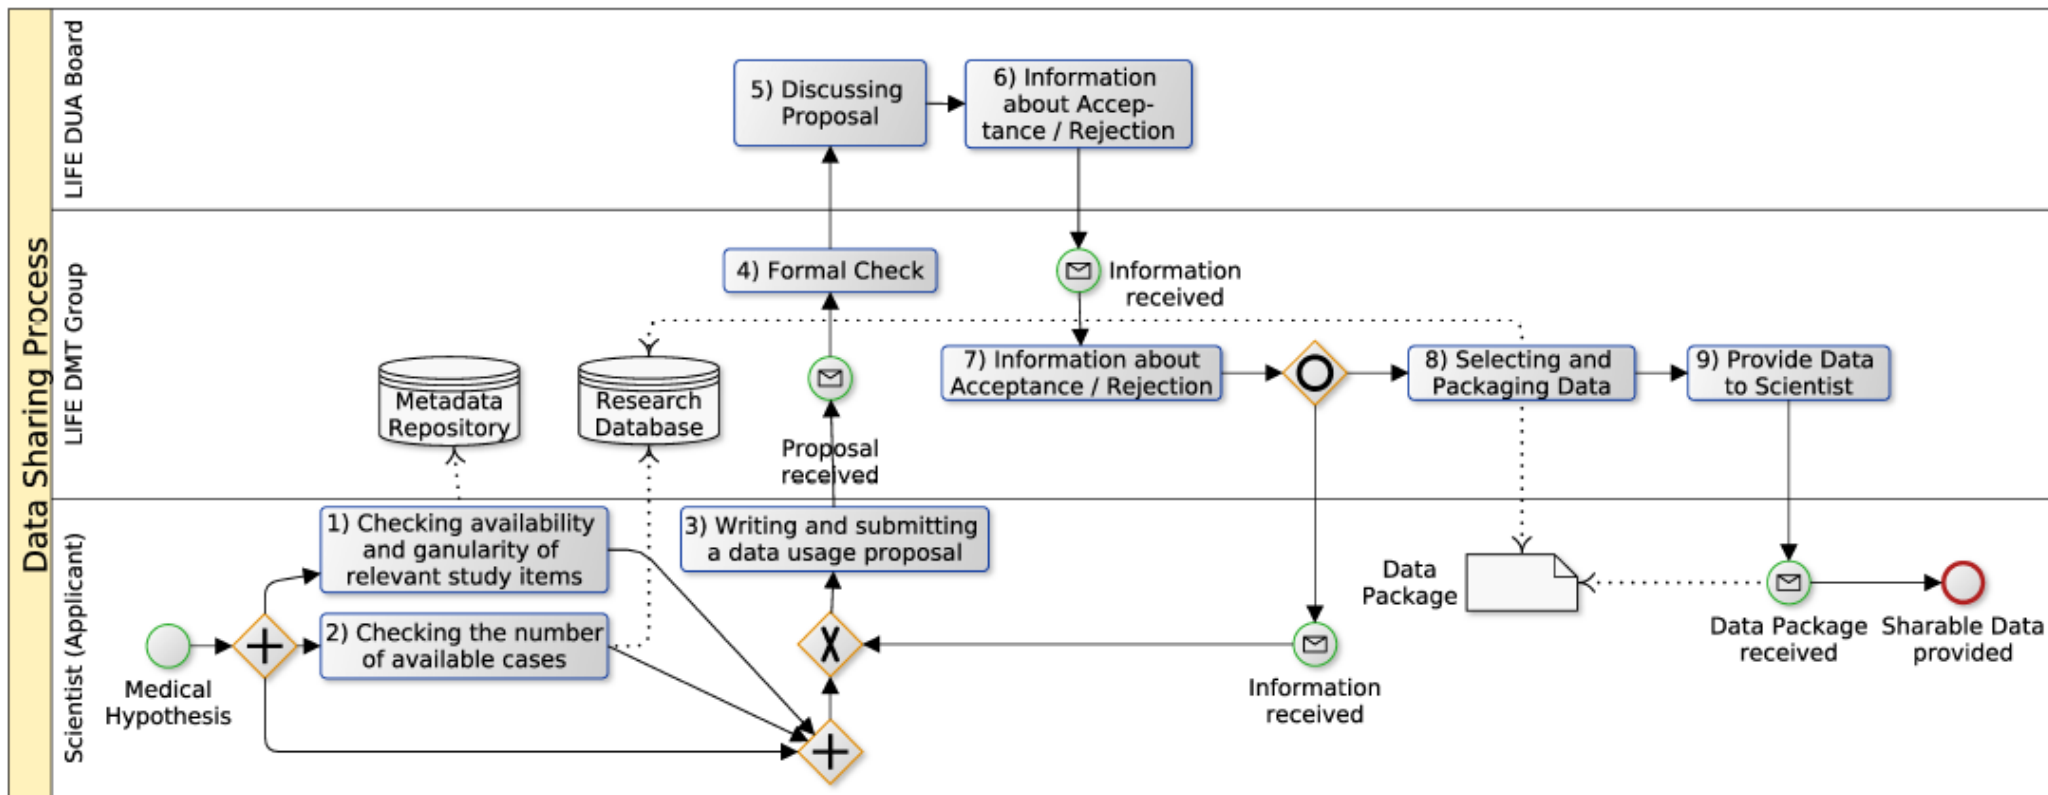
Data Sharing Process

LIFE DUA Board

5) Discussing Proposal

6) Information about Acceptance / Rejection

LIFE DMT Group

4) Formal Check

Information received

Metadata Repository

Research Database

Proposal received

7) Information about Acceptance / Rejection

8) Selecting and Packaging Data

9) Provide Data to Scientist

Scientist (Applicant)

1) Checking availability and ganularity of relevant study items

2) Checking the number of available cases

3) Writing and submitting a data usage proposal

Medical Hypothesis

Data Package

Information received

Data Package received

Sharable Data provided